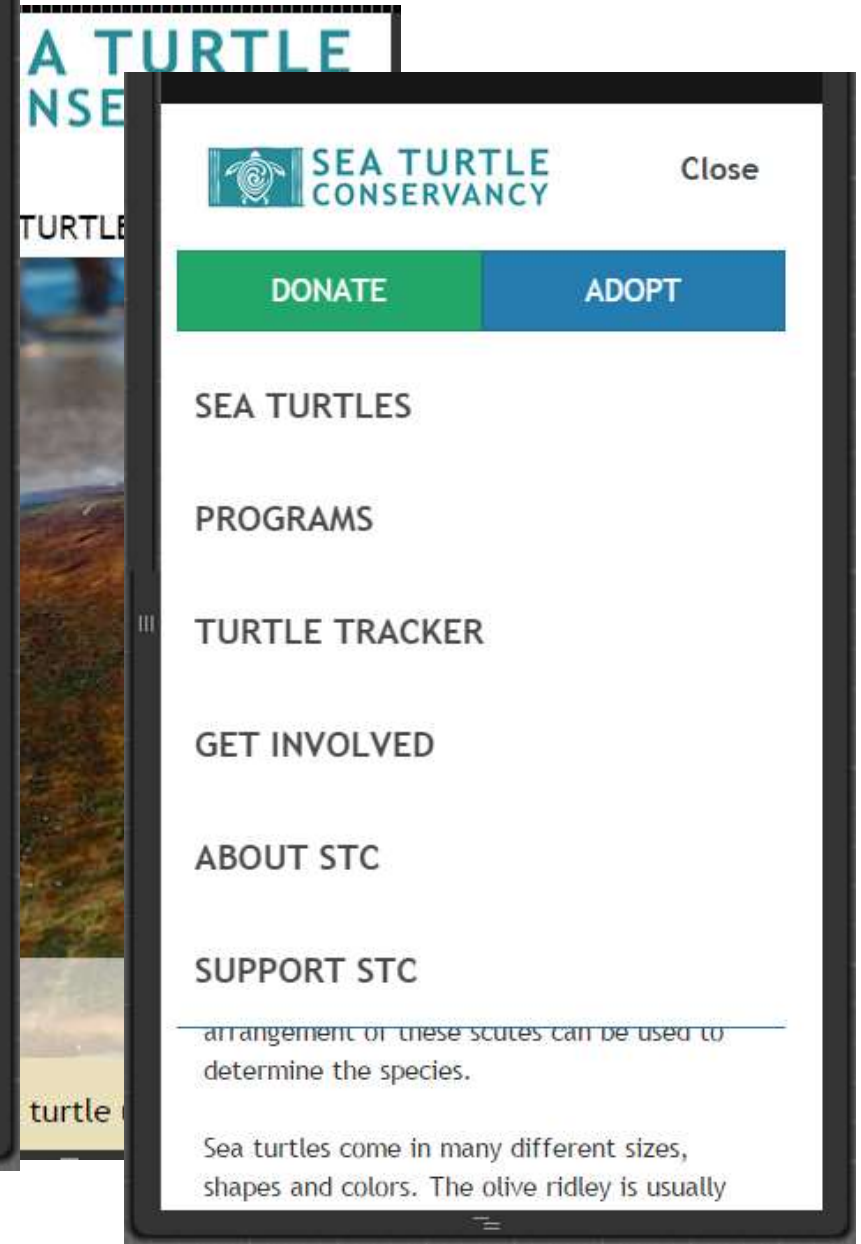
A TURTLE
NSE

TURTLE

turtle

SEA TURTLE
CONSERVANCY

Close

DONATE

ADOPT

SEA TURTLES

PROGRAMS

TURTLE TRACKER

GET INVOLVED

ABOUT STC

SUPPORT STC

arrangement of these scutes can be used to determine the species.

Sea turtles come in many different sizes, shapes and colors. The olive ridley is usually